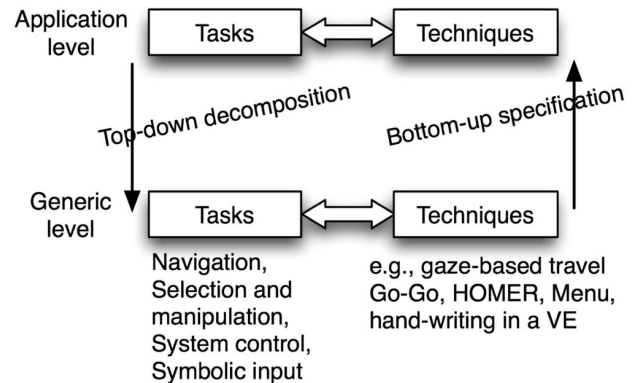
Application level

Tasks

Techniques

Top-down decomposition

Bottom-up specification

Generic level

Tasks

Techniques

Navigation, Selection and manipulation, System control, Symbolic input

e.g., gaze-based travel Go-Go, HOMER, Menu, hand-writing in a VE